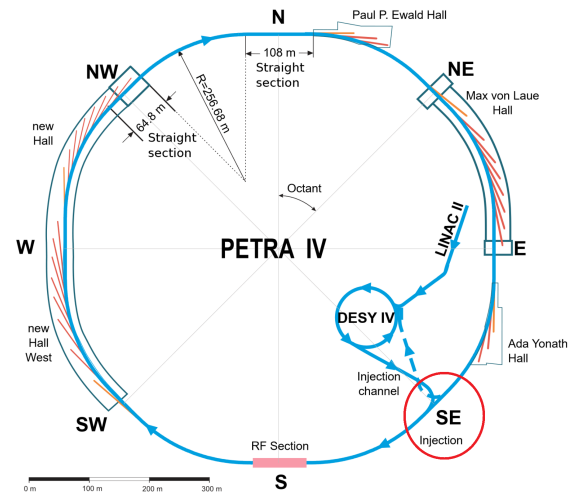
N
Paul P. Ewald Hall
108 m
Straight section
NW
R=256.68 m
64.8 m
Straight section
NE
Max von Laue Hall
new Hall
Octant
LINAC II
W
PETRA IV
E
DESY IV
new Hall West
Ada Yonath Hall
Injection channel
SW
SE
Injection
RF Section
S
0 m
100 m
200 m
300 m